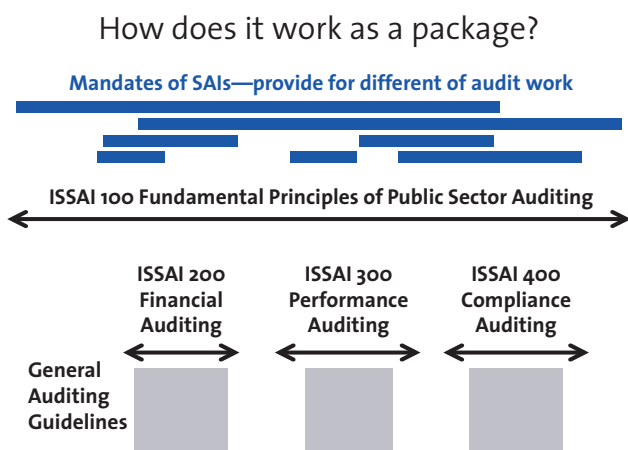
How does it work as a package?

Mandates of SAIs—provide for different of audit work

ISSAI 100 Fundamental Principles of Public Sector Auditing

ISSAI 200 Financial Auditing

ISSAI 300 Performance Auditing

ISSAI 400 Compliance Auditing

General Auditing Guidelines